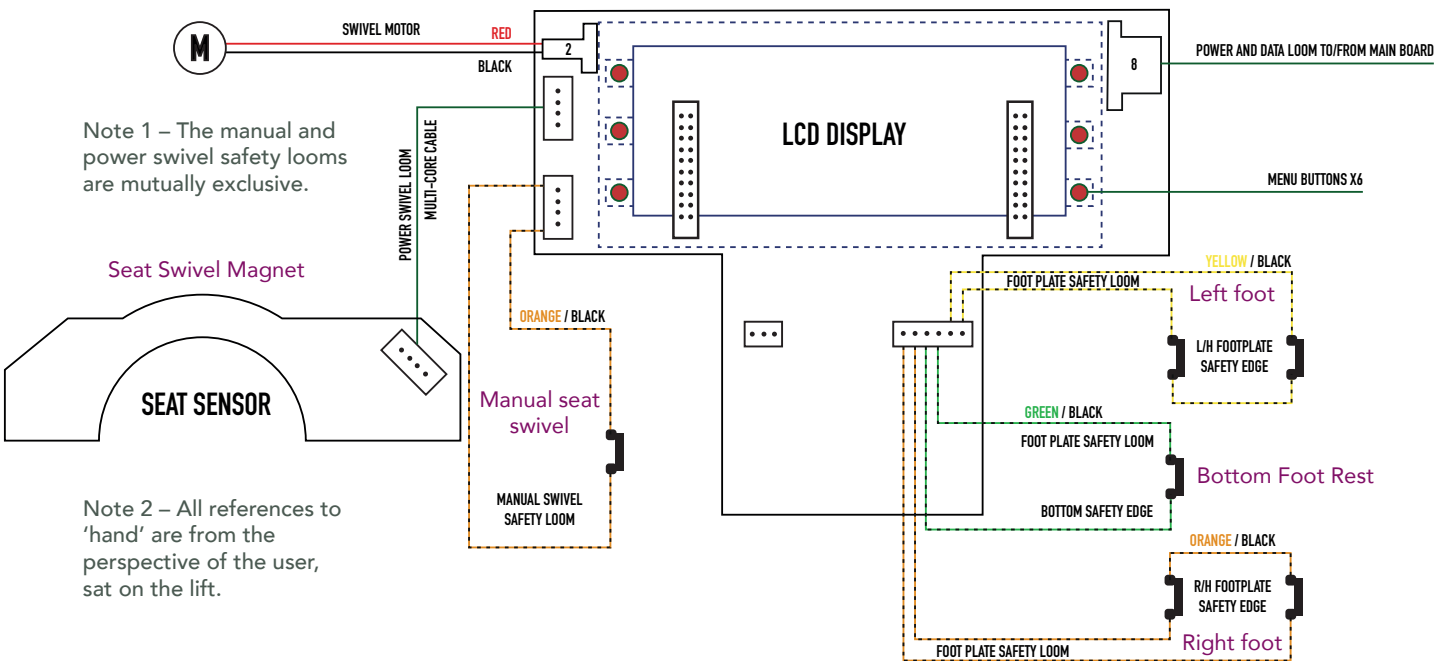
M

SWIVEL MOTOR

RED

BLACK

2

8

POWER AND DATA LOOM TO/FROM MAIN BOARD

LCD DISPLAY

MENU BUTTONS X6

Note 1 – The manual and power swivel safety looms are mutually exclusive.

POWER SWIVEL LOOM

MULTI-CORE CABLE

Seat Swivel Magnet

SEAT SENSOR

ORANGE / BLACK

Manual seat swivel

MANUAL SWIVEL SAFETY LOOM

Note 2 – All references to 'hand' are from the perspective of the user, sat on the lift.

YELLOW / BLACK

FOOT PLATE SAFETY LOOM

Left foot

L/H FOOTPLATE SAFETY EDGE

GREEN / BLACK

FOOT PLATE SAFETY LOOM

Bottom Foot Rest

BOTTOM SAFETY EDGE

ORANGE / BLACK

R/H FOOTPLATE SAFETY EDGE

Right foot

FOOT PLATE SAFETY LOOM